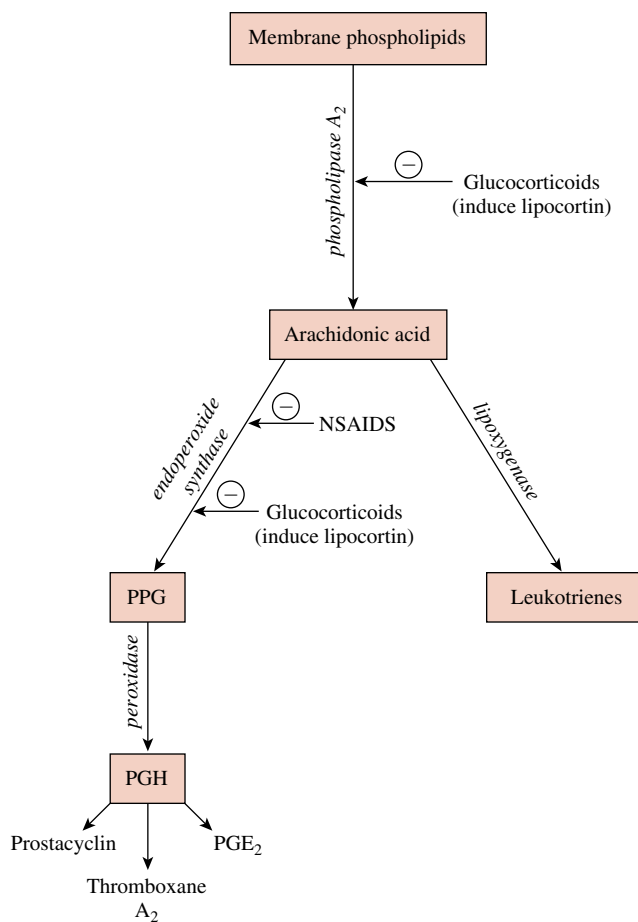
Membrane phospholipids

phospholipase $A_2$

$\ominus$

Glucocorticoids (induce lipocortin)

Arachidonic acid

endoperoxide synthase

$\ominus$

NSAIDS

$\ominus$

Glucocorticoids (induce lipocortin)

lipoxygenase

PPG

Leukotrienes

peroxidase

PGH

Prostacyclin

Thromboxane $A_2$

$PGE_2$